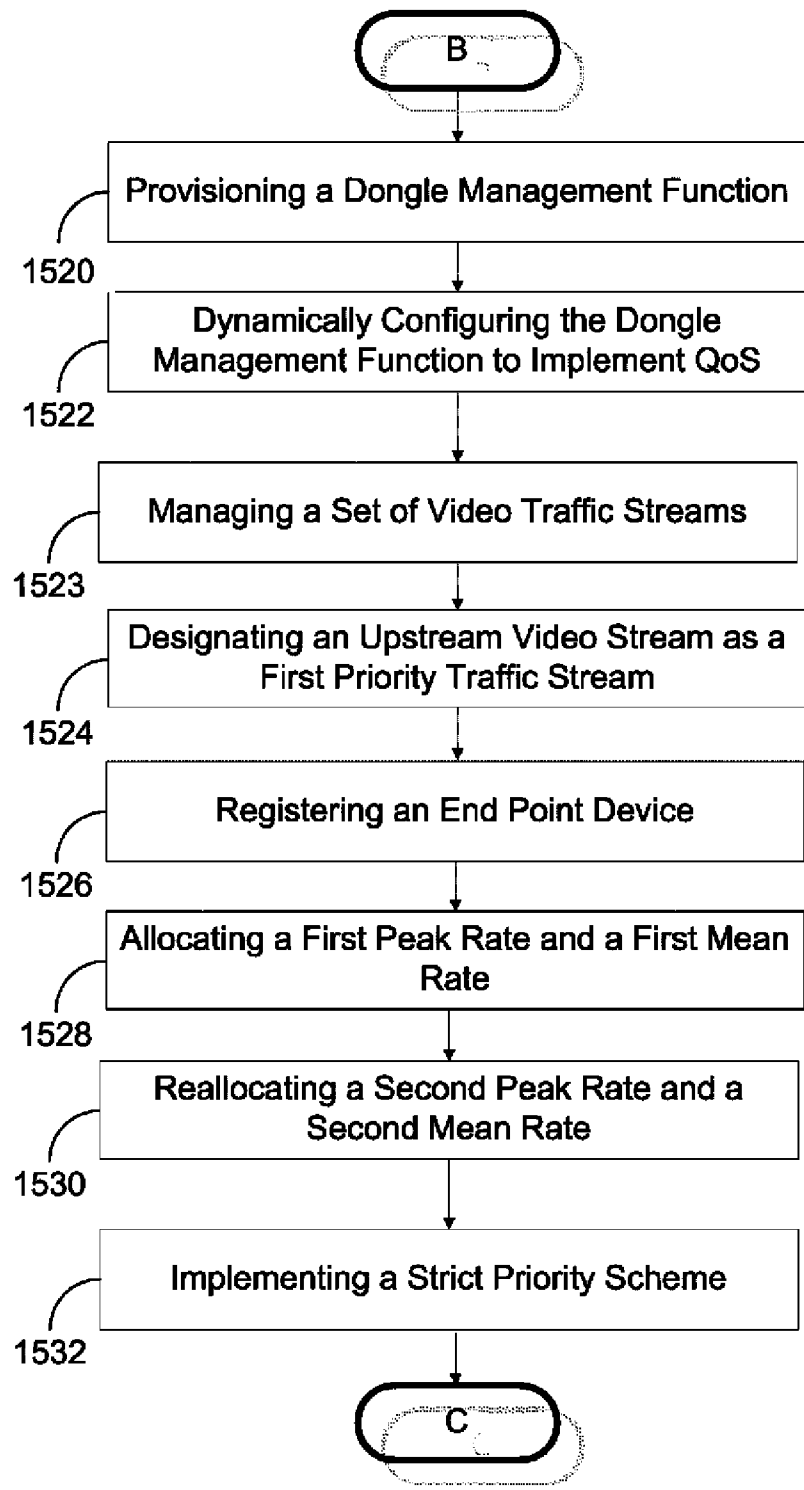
B

Provisioning a Dongle Management Function

1520

Dynamically Configuring the Dongle Management Function to Implement QoS

1522

Managing a Set of Video Traffic Streams

1523

Designating an Upstream Video Stream as a First Priority Traffic Stream

1524

Registering an End Point Device

1526

Allocating a First Peak Rate and a First Mean Rate

1528

Reallocating a Second Peak Rate and a Second Mean Rate

1530

Implementing a Strict Priority Scheme

1532

C